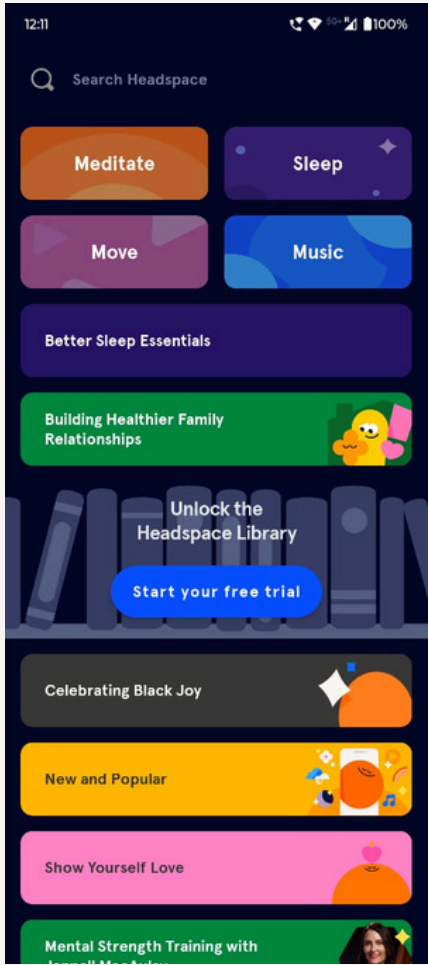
12:11

100%

Search Headspace

Meditate

Sleep

Move

Music

Better Sleep Essentials

Building Healthier Family Relationships

Unlock the Headspace Library

Start your free trial

Celebrating Black Joy

New and Popular

Show Yourself Love

Mental Strength Training with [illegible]